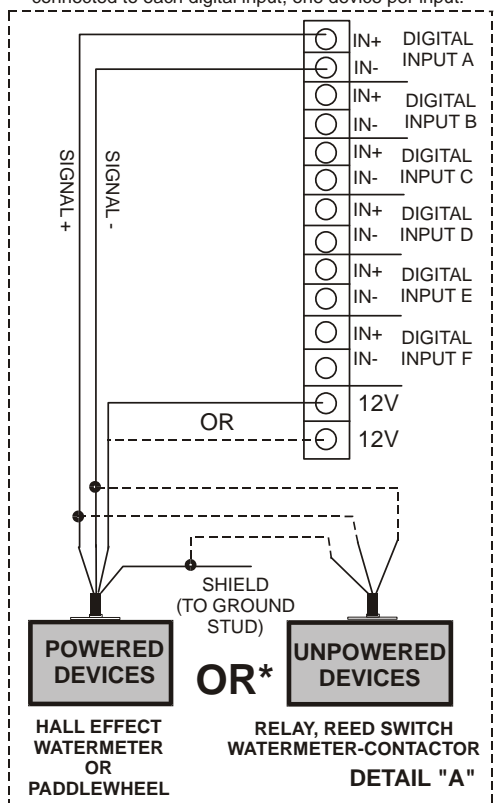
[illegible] connected to each digital input, one device per input.

IN+
IN-
DIGITAL INPUT A

IN+
IN-
DIGITAL INPUT B

IN+
IN-
DIGITAL INPUT C

IN+
IN-
DIGITAL INPUT D

IN+
IN-
DIGITAL INPUT E

IN+
IN-
DIGITAL INPUT F

12V
OR
12V

SIGNAL +
SIGNAL -

SHIELD (TO GROUND STUD)

POWERED DEVICES

OR*

UNPOWERED DEVICES

HALL EFFECT WATERMETER OR PADDLEWHEEL

RELAY, REED SWITCH WATERMETER-CONTACTOR

DETAIL "A"